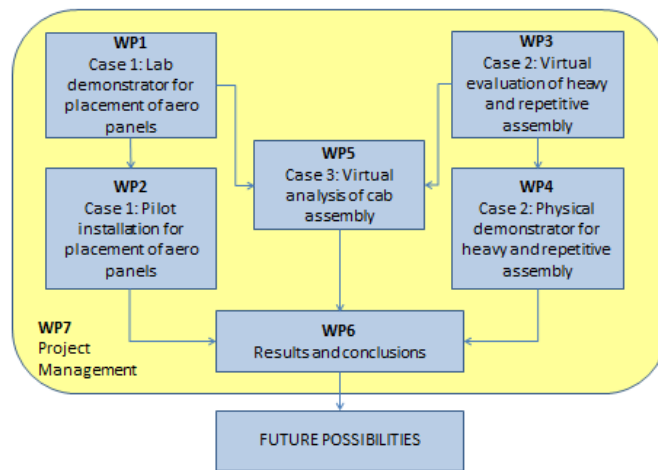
WP1
Case 1: Lab demonstrator for placement of aero panels

WP3
Case 2: Virtual evaluation of heavy and repetitive assembly

WP5
Case 3: Virtual analysis of cab assembly

WP2
Case 1: Pilot installation for placement of aero panels

WP4
Case 2: Physical demonstrator for heavy and repetitive assembly

WP7
Project Management

WP6
Results and conclusions

FUTURE POSSIBILITIES